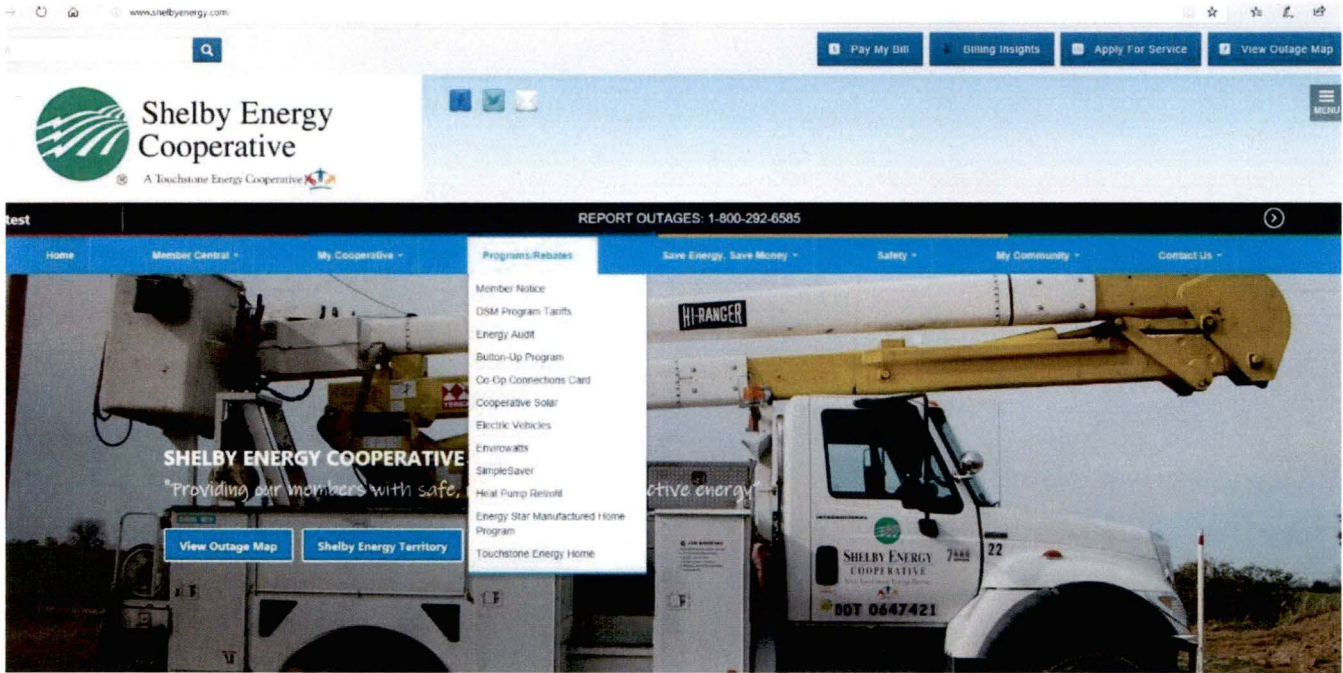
www.shelbyenergy.com

Pay My Bill
Billing Insights
Apply For Service
View Outage Map

MENU

Shelby Energy Cooperative
A Touchstone Energy Cooperative

test
REPORT OUTAGES: 1-800-292-6585

Home
Member Central
My Cooperative
Programs/Rebates
Save Energy, Save Money
Safety
My Community
Contact Us

Member Notice
DSM Program Tariffs
Energy Audit
Button-Up Program
Co-Op Connections Card
Cooperative Solar
Electric Vehicles
Envirowatts
SimpleSaver
Heat Pump Retrofit
Energy Star Manufactured Home Program
Touchstone Energy Home

HI-RANGER

SHELBY ENERGY COOPERATIVE
"Providing our members with safe, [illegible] ctive energy"

View Outage Map
Shelby Energy Territory

SHELBY ENERGY COOPERATIVE
22
DOT 0647421